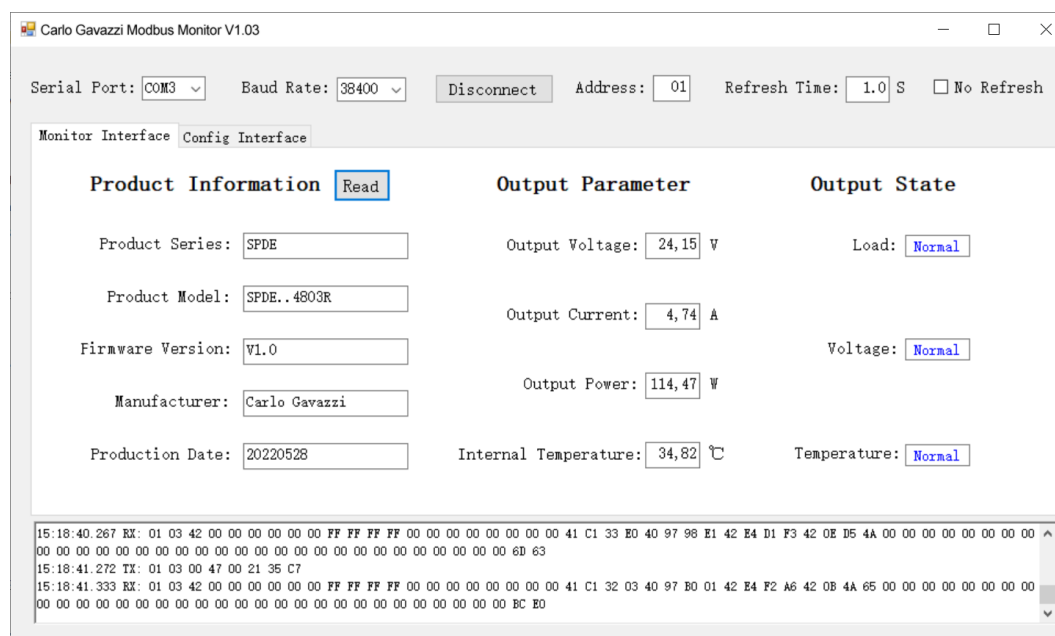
Carlo Gavazzi Modbus Monitor V1.03

Serial Port: COM3 Baud Rate: 38400 Disconnect Address: 01 Refresh Time: 1.0 S No Refresh

Monitor Interface Config Interface

Product Information Read

Product Series: SPDE

Product Model: SPDE..4803R

Firmware Version: V1.0

Manufacturer: Carlo Gavazzi

Production Date: 20220528

Output Parameter

Output Voltage: 24,15 V

Output Current: 4,74 A

Output Power: 114,47 W

Internal Temperature: 34,82 ℃

Output State

Load: Normal

Voltage: Normal

Temperature: Normal

15:18:40.267 RX: 01 03 42 00 00 00 00 00 00 FF FF FF FF 00 00 00 00 00 00 00 00 41 C1 33 E0 40 97 98 E1 42 E4 D1 F3 42 0E D5 4A 00 00 00 00 00 00 00 00 00 00 00 00 00 00 00 00 00 00 00 00 00 00 00 00 00 00 00 00 00 00 00 6D 63
15:18:41.272 TX: 01 03 00 47 00 21 35 C7
15:18:41.333 RX: 01 03 42 00 00 00 00 00 00 FF FF FF FF 00 00 00 00 00 00 00 00 41 C1 32 03 40 97 B0 01 42 E4 F2 A6 42 0B 4A 65 00 00 00 00 00 00 00 00 00 00 00 00 00 00 00 00 00 00 00 00 00 00 00 00 00 00 00 00 00 00 00 BC E0